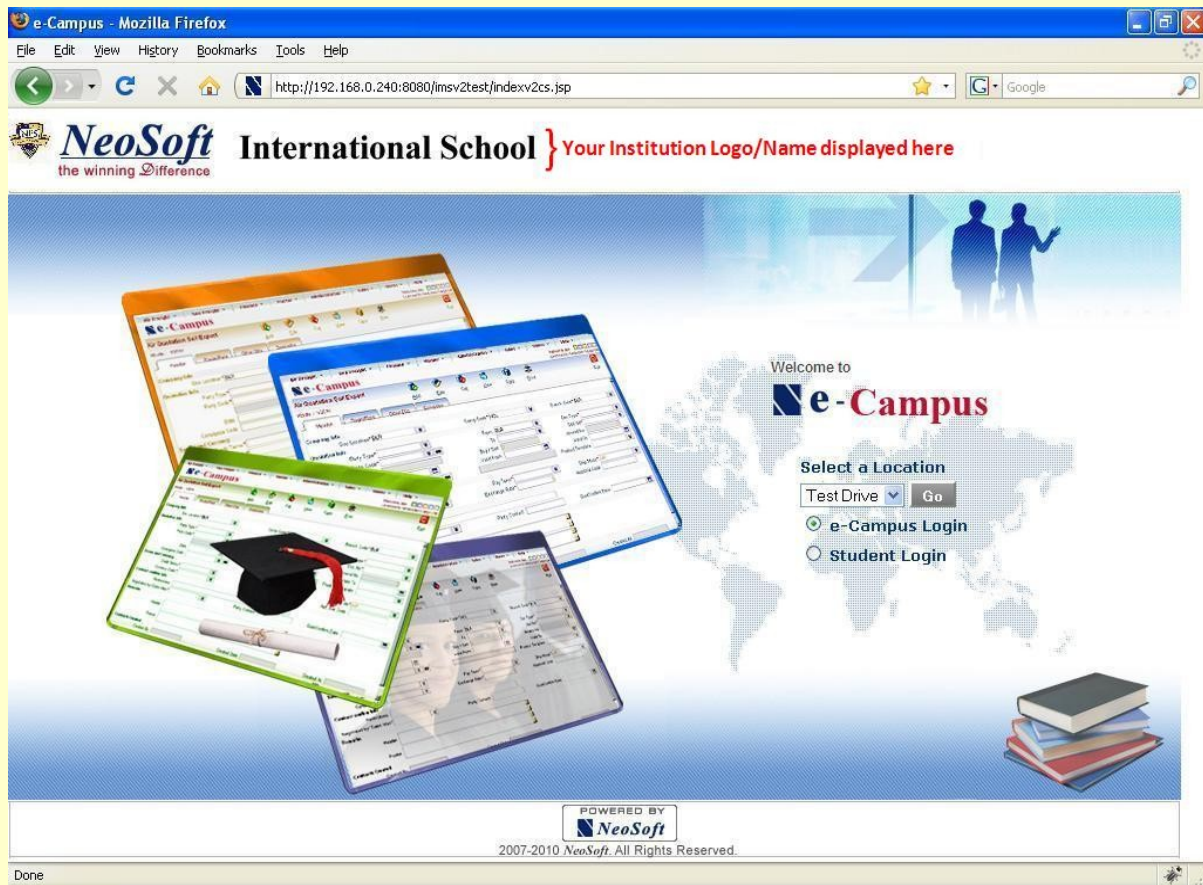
e-Campus - Mozilla Firefox

File Edit View History Bookmarks Tools Help

http://192.168.0.240:8080/imsv2test/indexv2cs.jsp

Google

NeoSoft
the winning Difference

International School } Your Institution Logo/Name displayed here

e-Campus

e-Campus

Welcome to

e-Campus

Select a Location

Test Drive

Go

e-Campus Login

Student Login

POWERED BY
NeoSoft

2007-2010 NeoSoft. All Rights Reserved.

Done